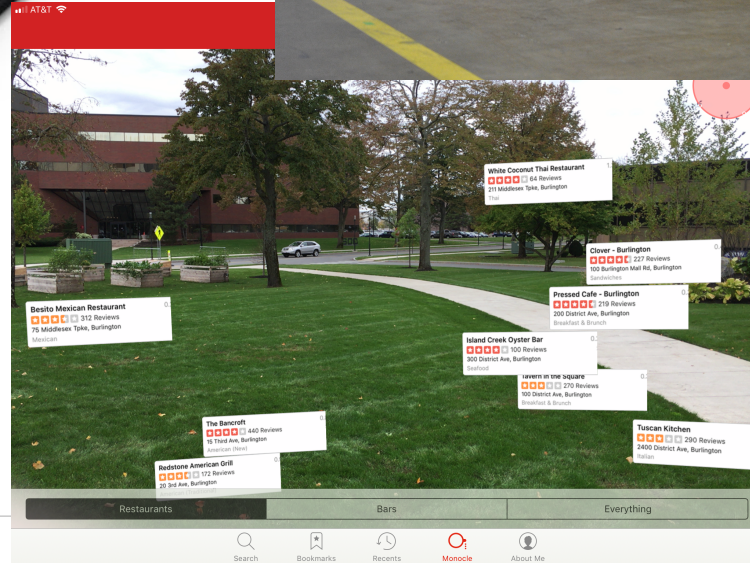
AT&T

White Coconut Thai Restaurant
64 Reviews
211 Middlesex Tpke, Burlington
Thai

Clover - Burlington
227 Reviews
100 Burlington Mall Rd, Burlington
Sandwiches

Pressed Cafe - Burlington
219 Reviews
200 District Ave, Burlington
Breakfast & Brunch

Besito Mexican Restaurant
312 Reviews
75 Middlesex Tpke, Burlington
Mexican

Island Creek Oyster Bar
100 Reviews
300 District Ave, Burlington
Seafood

Tavern in the Square
270 Reviews
100 District Ave, Burlington
Breakfast & Brunch

Tuscan Kitchen
290 Reviews
2400 District Ave, Burlington
Italian

The Bancroft
440 Reviews
15 Third Ave, Burlington
American (New)

Redstone American Grill
172 Reviews
20 3rd Ave, Burlington

Restaurants
Bars
Everything

Search
Bookmarks
Recents
Monocle
About Me